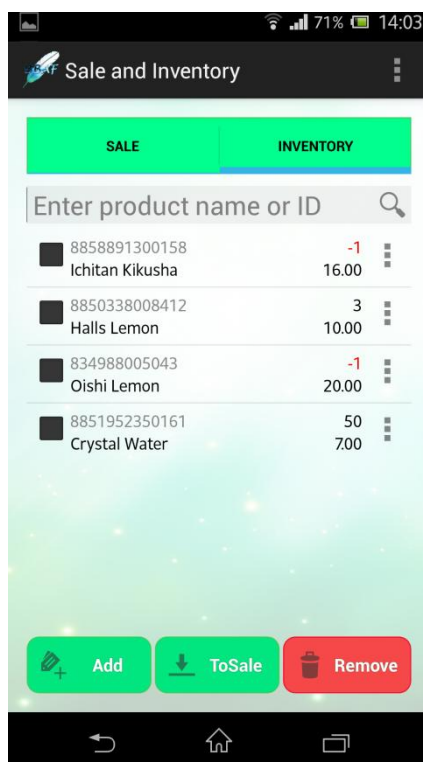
71% 14:03

Sale and Inventory

SALE
INVENTORY

Enter product name or ID

8858891300158
Ichitan Kikusha
-1
16.00

8850338008412
Halls Lemon
3
10.00

834988005043
Oishi Lemon
-1
20.00

8851952350161
Crystal Water
50
7.00

Add
ToSale
Remove